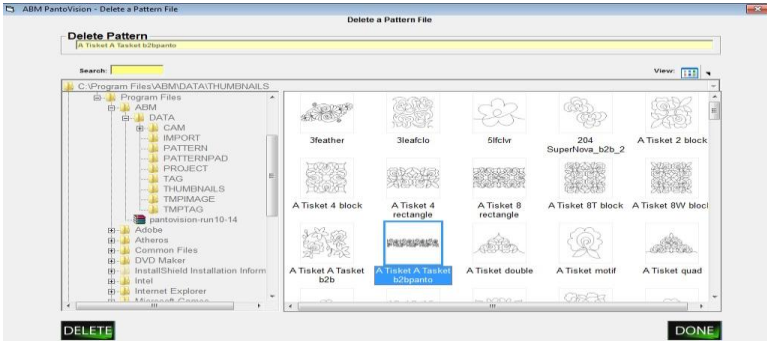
ABM PantoVision - Delete a Pattern File

Delete a Pattern File

Delete Pattern
A Tisket A Tasket b2bpanto

Search:

View:

C:\Program Files\ABM\DATA\THUMBNAILS

Program Files
ABM
DATA
CAM
IMPORT
PATTERN
PATTERNPAD
PROJECT
TAG
THUMBNAILS
TMPIMAGE
TMPTAG
pantovision-run10-14
Adobe
Atheros
Common Files
DVD Maker
InstallShield Installation Inform
Intel
Internet Explorer
Microsoft Games

3feather
3leafclo
5lfclvr
204 SuperNova_b2b_2
A Tisket 2 block
A Tisket 4 block
A Tisket 4 rectangle
A Tisket 8 rectangle
A Tisket 8T block
A Tisket 8W bloc
A Tisket A Tasket b2b
A Tisket A Tasket b2bpanto
A Tisket double
A Tisket motif
A Tisket quad

DELETE
DONE